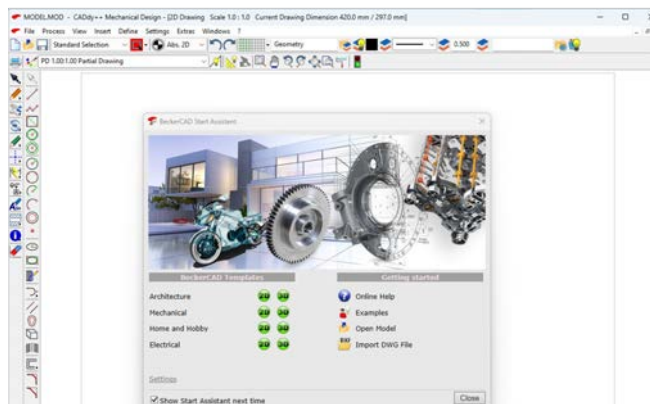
MODELMOD - CADdy++ Mechanical Design - [2D Drawing Scale 1:0 : 1.0 Current Drawing Dimension 420.0 mm / 297.0 mm]

File Process View Insert Define Settings Extras Windows ?

Standard Selection

Abs. 2D

Geometry

0.500

PD 1.00:1.00 Partial Drawing

BeckerCAD Start Assistant

BeckerCAD Templates

Getting started

Architecture 2D 3D

Mechanical 2D 3D

Home and Hobby 2D 3D

Electrical 2D 3D

Online Help

Examples

Open Model

Import DWG File

Settings

Show Start Assistant next time

Close